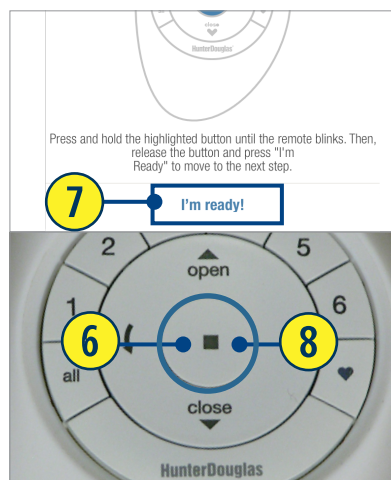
close

HunterDouglas

Press and hold the highlighted button until the remote blinks. Then, release the button and press "I'm Ready" to move to the next step.

7

I'm ready!

2

5

open

1

6

6

8

all

close

HunterDouglas